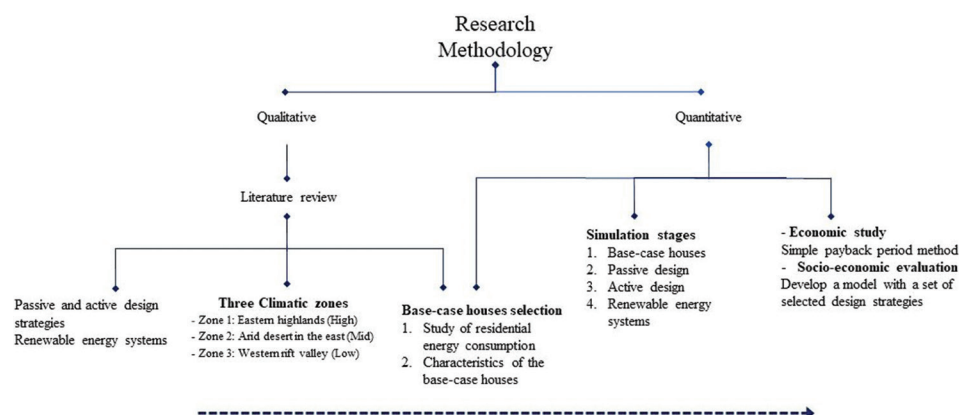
Research Methodology

Qualitative

Quantitative

Literature review

Passive and active design strategies
Renewable energy systems

**Three Climatic zones**
- Zone 1: Eastern highlands (High)
- Zone 2: Arid desert in the east (Mid)
- Zone 3: Western rift valley (Low)

**Base-case houses selection**
1. Study of residential energy consumption
2. Characteristics of the base-case houses

**Simulation stages**
1. Base-case houses
2. Passive design
3. Active design
4. Renewable energy systems

- **Economic study**
Simple payback period method
- **Socio-economic evaluation**
Develop a model with a set of selected design strategies